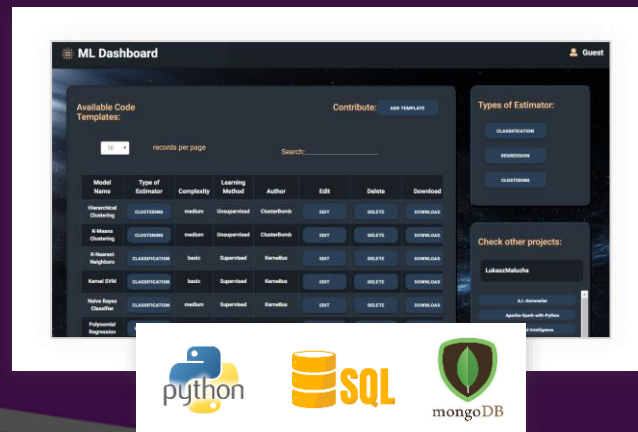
ML Dashboard

Guest

Available Code Templates:

Contribute: ADD TEMPLATE

10 records per page

Search:

| Model Name | Type of Estimator | Complexity | Learning Method | Author | Edit | Delete | Download |
|---|---|---|---|---|---|---|---|
| Hierarchical Clustering | CLUSTERING | medium | Unsupervised | ClusterBomb | EDIT | DELETE | DOWNLOAD |
| K-Means Clustering | CLUSTERING | medium | Unsupervised | ClusterBomb | EDIT | DELETE | DOWNLOAD |
| K-Nearest Neighbors | CLASSIFICATION | basic | Supervised | Kernelius | EDIT | DELETE | DOWNLOAD |
| Kernel SVM | CLASSIFICATION | basic | Supervised | Kernelius | EDIT | DELETE | DOWNLOAD |
| Naive Bayes Classifier | CLASSIFICATION | medium | Supervised | Kernelius | EDIT | DELETE | DOWNLOAD |
| Polynomial Regression | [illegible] | | | | | | |

Types of Estimator:

CLASSIFICATION

REGRESSION

CLUSTERING

Check other projects:

LukaszMalucha

A.I.-Scrabbler

Apache-Spark-with-Python

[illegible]-Intelligence

python

SQL

mongoDB